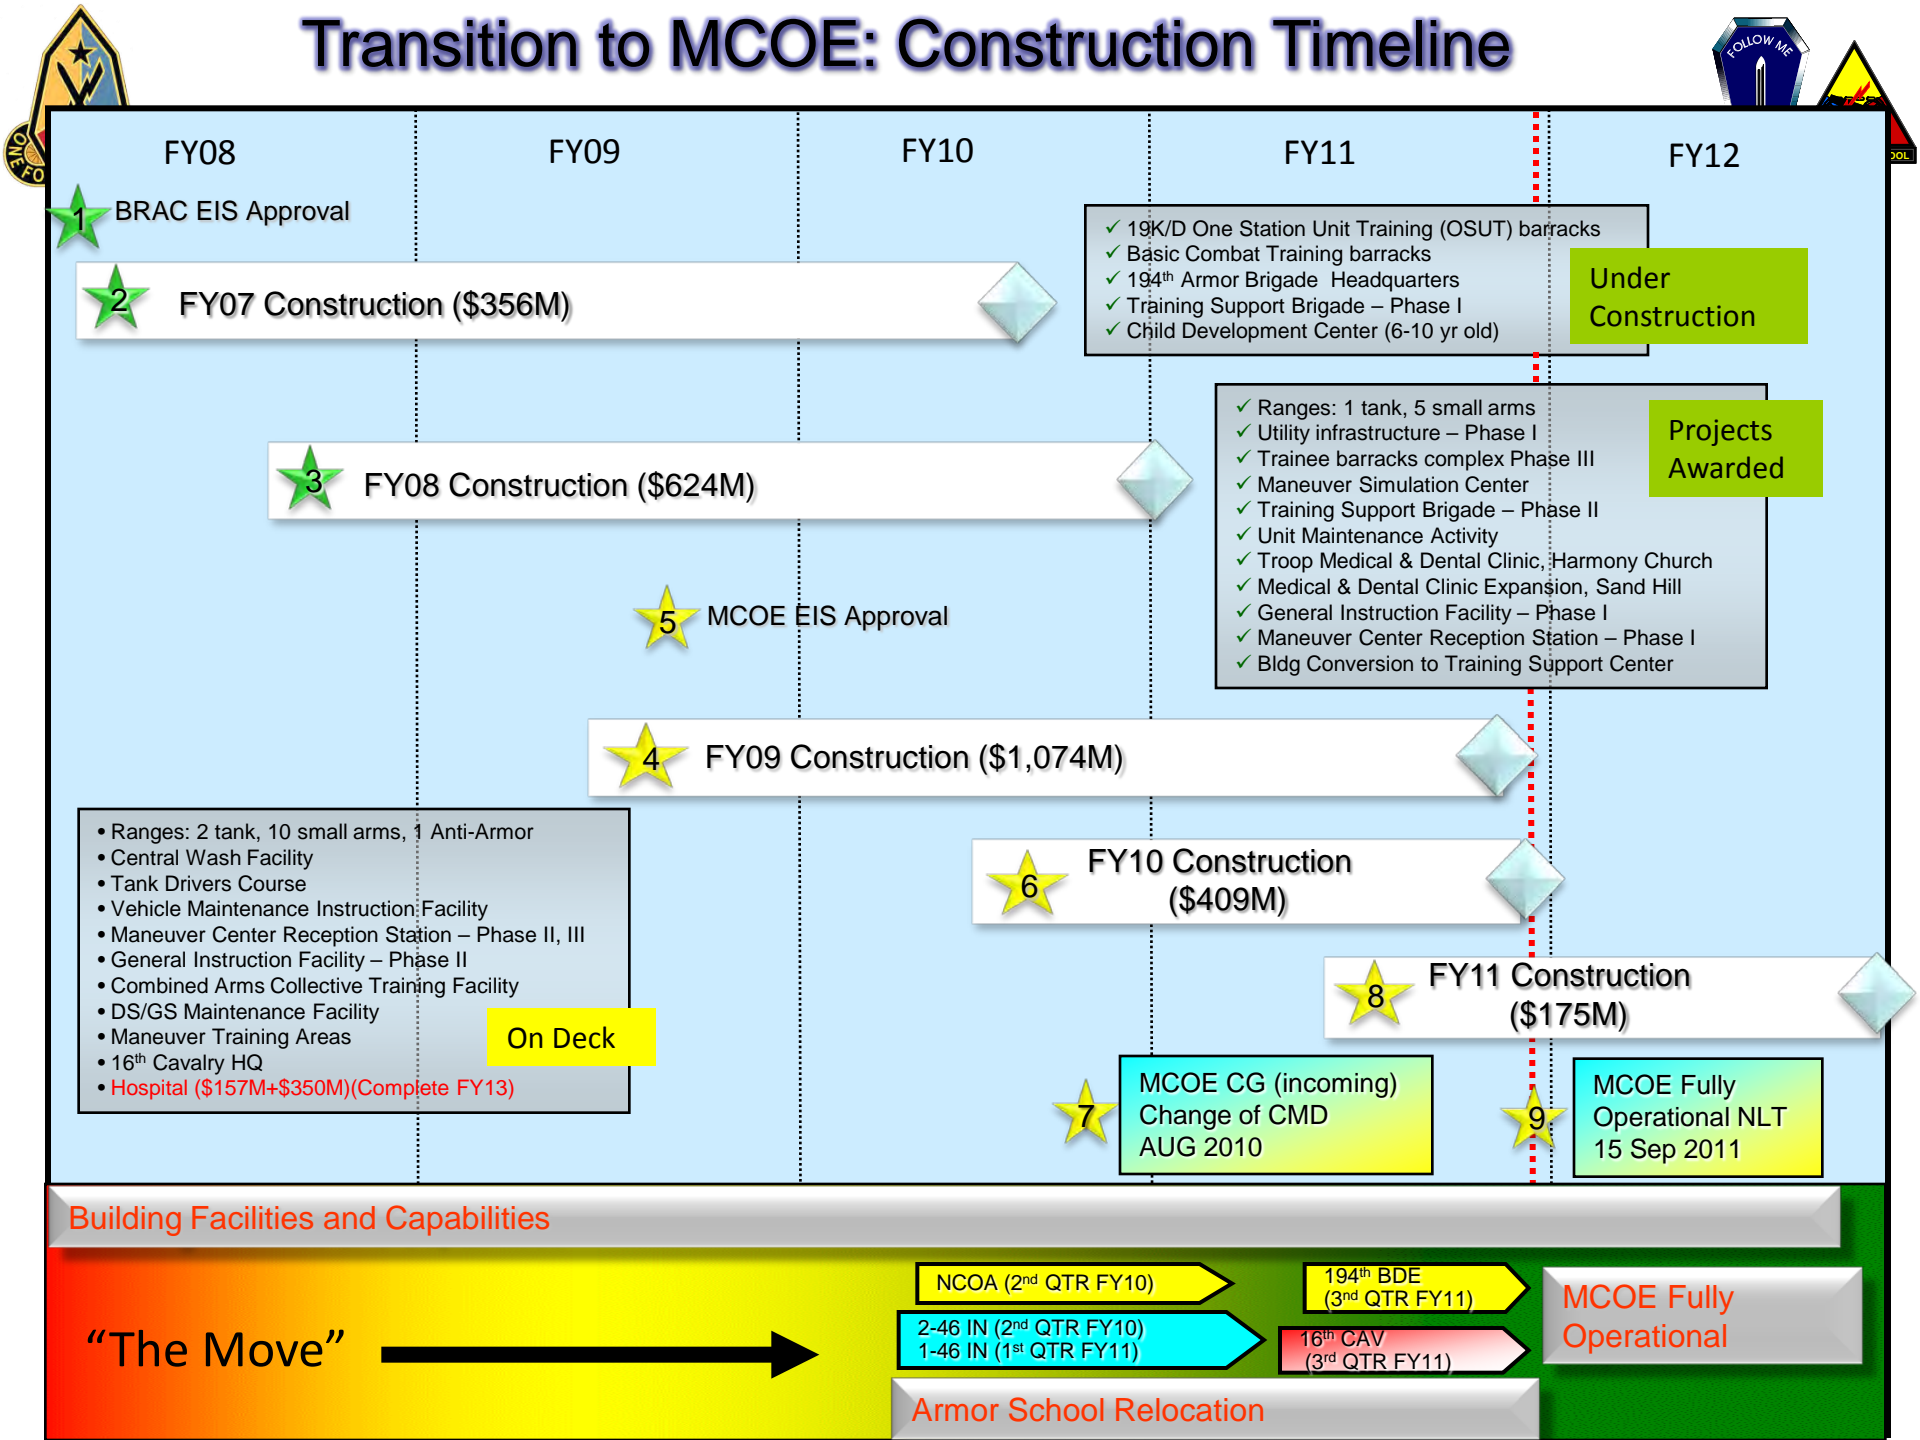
Transition to MCOE: Construction Timeline

FOLLOW ME

FY08

FY09

FY10

FY11

FY12

1 BRAC EIS Approval

2 FY07 Construction ($356M)

✓ 19K/D One Station Unit Training (OSUT) barracks
✓ Basic Combat Training barracks
✓ 194th Armor Brigade Headquarters
✓ Training Support Brigade – Phase I
✓ Child Development Center (6-10 yr old)

Under Construction

3 FY08 Construction ($624M)

✓ Ranges: 1 tank, 5 small arms
✓ Utility infrastructure – Phase I
✓ Trainee barracks complex Phase III
✓ Maneuver Simulation Center
✓ Training Support Brigade – Phase II
✓ Unit Maintenance Activity
✓ Troop Medical & Dental Clinic, Harmony Church
✓ Medical & Dental Clinic Expansion, Sand Hill
✓ General Instruction Facility – Phase I
✓ Maneuver Center Reception Station – Phase I
✓ Bldg Conversion to Training Support Center

Projects Awarded

5 MCOE EIS Approval

4 FY09 Construction ($1,074M)

• Ranges: 2 tank, 10 small arms, 1 Anti-Armor
• Central Wash Facility
• Tank Drivers Course
• Vehicle Maintenance Instruction Facility
• Maneuver Center Reception Station – Phase II, III
• General Instruction Facility – Phase II
• Combined Arms Collective Training Facility
• DS/GS Maintenance Facility
• Maneuver Training Areas
• 16th Cavalry HQ
• Hospital ($157M+$350M)(Complete FY13)

On Deck

6 FY10 Construction ($409M)

8 FY11 Construction ($175M)

7 MCOE CG (incoming) Change of CMD AUG 2010

9 MCOE Fully Operational NLT 15 Sep 2011

Building Facilities and Capabilities

"The Move"

NCOA (2nd QTR FY10)

2-46 IN (2nd QTR FY10)
1-46 IN (1st QTR FY11)

194th BDE (3nd QTR FY11)

16th CAV (3rd QTR FY11)

MCOE Fully Operational

Armor School Relocation